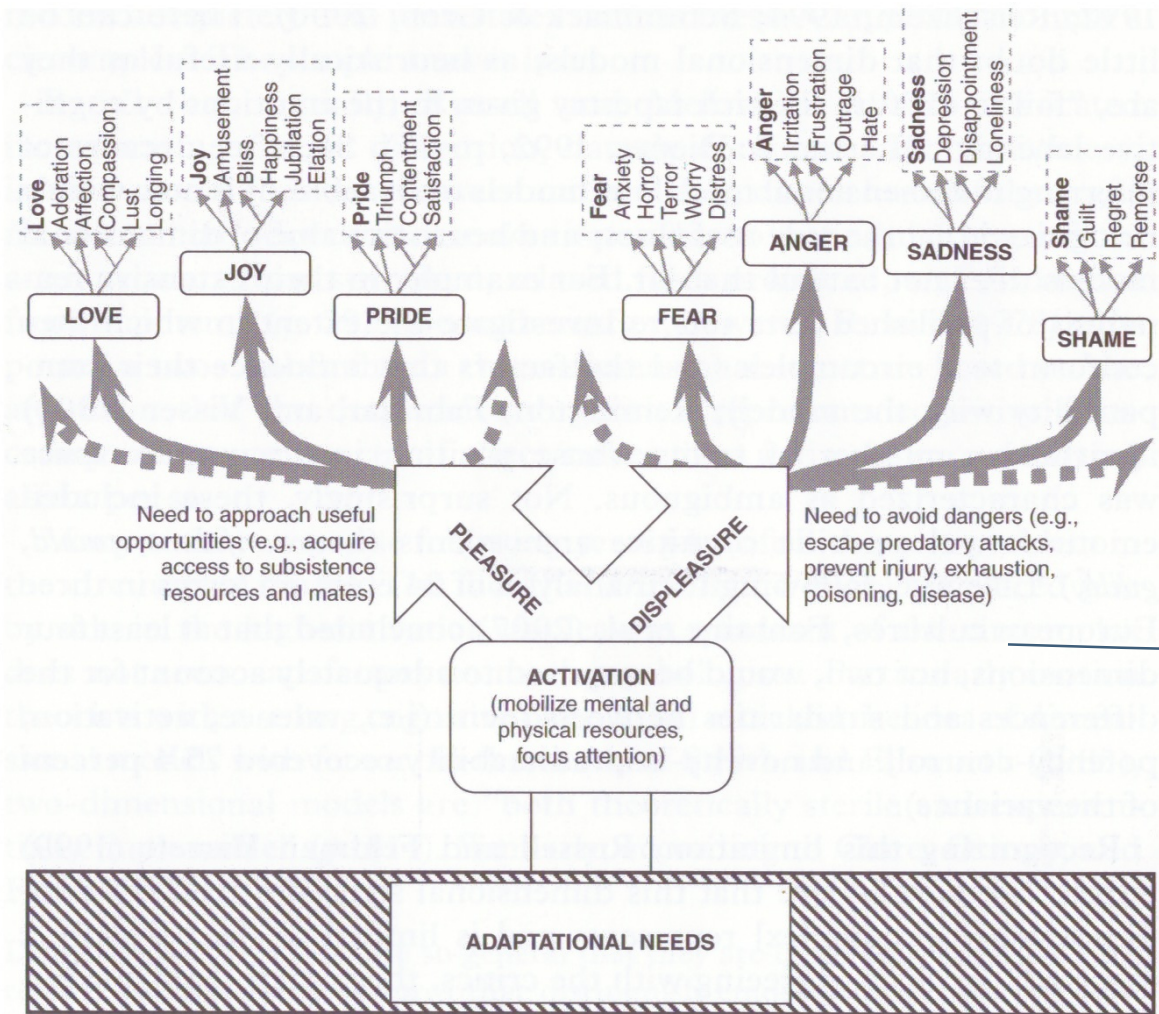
Love
Adoration
Affection
Compassion
Lust
Longing

Joy
Amusement
Bliss
Happiness
Jubilation
Elation

Pride
Triumph
Contentment
Satisfaction

Fear
Anxiety
Horror
Terror
Worry
Distress

Anger
Irritation
Frustration
Outrage
Hate

Sadness
Depression
Disappointment
Loneliness

Shame
Guilt
Regret
Remorse

LOVE

JOY

PRIDE

FEAR

ANGER

SADNESS

SHAME

Need to approach useful opportunities (e.g., acquire access to subsistence resources and mates)

PLEASURE

DISPLEASURE

Need to avoid dangers (e.g., escape predatory attacks, prevent injury, exhaustion, poisoning, disease)

ACTIVATION
(mobilize mental and physical resources, focus attention)

ADAPTATIONAL NEEDS